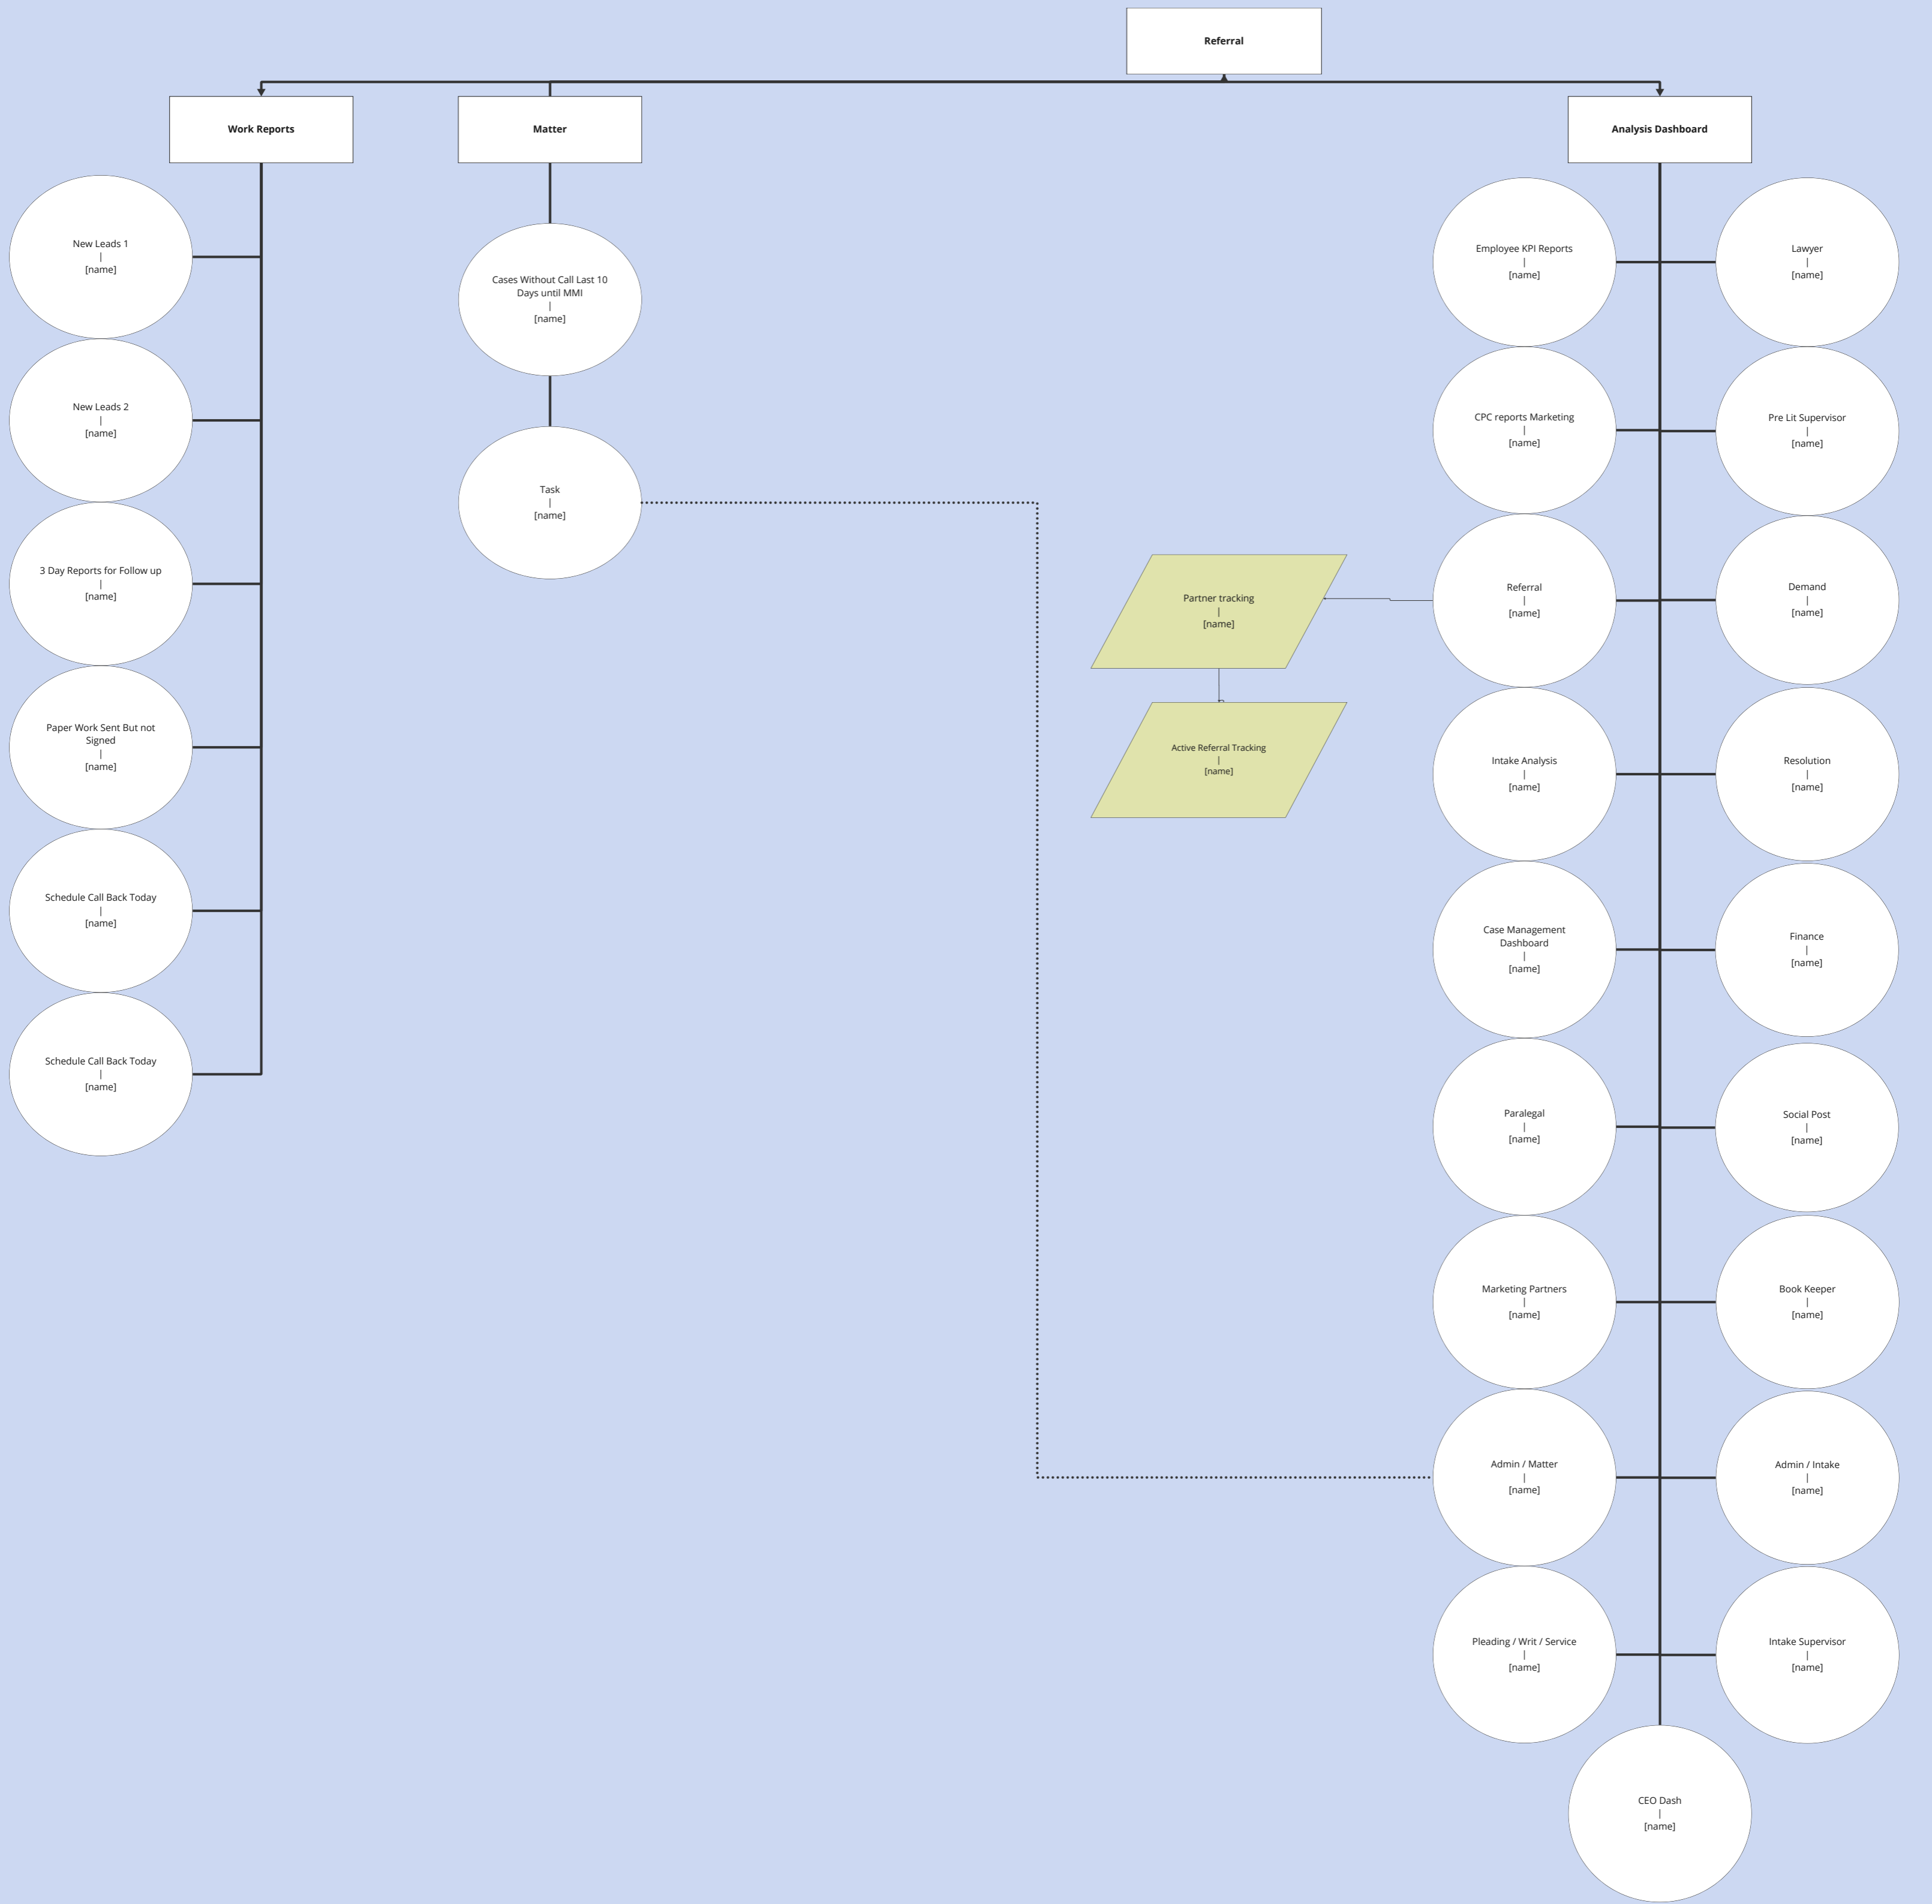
Referral

Work Reports

Matter

Analysis Dashboard

New Leads 1
|
[name]

New Leads 2
|
[name]

3 Day Reports for Follow up
|
[name]

Paper Work Sent But not Signed
|
[name]

Schedule Call Back Today
|
[name]

Schedule Call Back Today
|
[name]

Cases Without Call Last 10 Days until MMI
|
[name]

Task
|
[name]

Partner tracking
|
[name]

Active Referral Tracking
|
[name]

Employee KPI Reports
|
[name]

Lawyer
|
[name]

CPC reports Marketing
|
[name]

Pre Lit Supervisor
|
[name]

Referral
|
[name]

Demand
|
[name]

Intake Analysis
|
[name]

Resolution
|
[name]

Case Management Dashboard
|
[name]

Finance
|
[name]

Paralegal
|
[name]

Social Post
|
[name]

Marketing Partners
|
[name]

Book Keeper
|
[name]

Admin / Matter
|
[name]

Admin / Intake
|
[name]

Pleading / Writ / Service
|
[name]

Intake Supervisor
|
[name]

CEO Dash
|
[name]